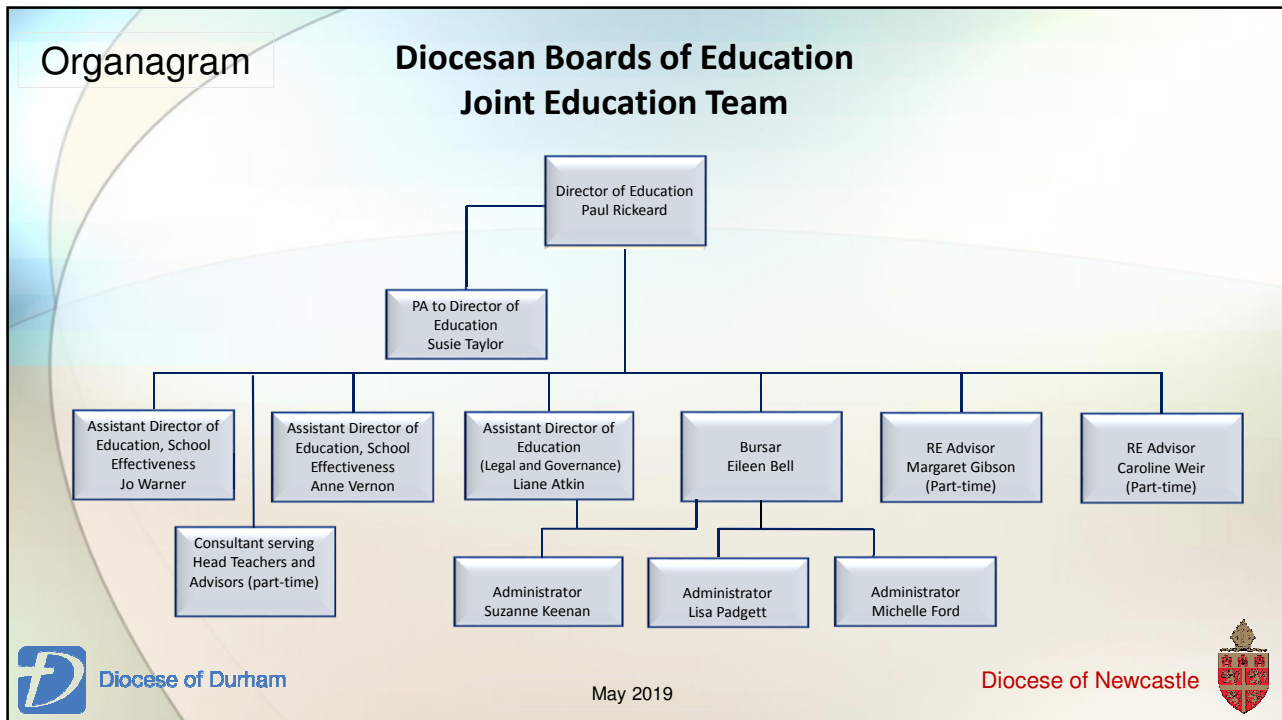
Organagram

Diocesan Boards of Education
Joint Education Team

Director of Education
Paul Rickeard

PA to Director of Education
Susie Taylor

Assistant Director of Education, School Effectiveness
Jo Warner

Consultant serving Head Teachers and Advisors (part-time)

Assistant Director of Education, School Effectiveness
Anne Vernon

Assistant Director of Education
(Legal and Governance)
Liane Atkin

Bursar
Eileen Bell

RE Advisor
Margaret Gibson
(Part-time)

RE Advisor
Caroline Weir
(Part-time)

Administrator
Suzanne Keenan

Administrator
Lisa Padgett

Administrator
Michelle Ford

Diocese of Durham

May 2019

Diocese of Newcastle